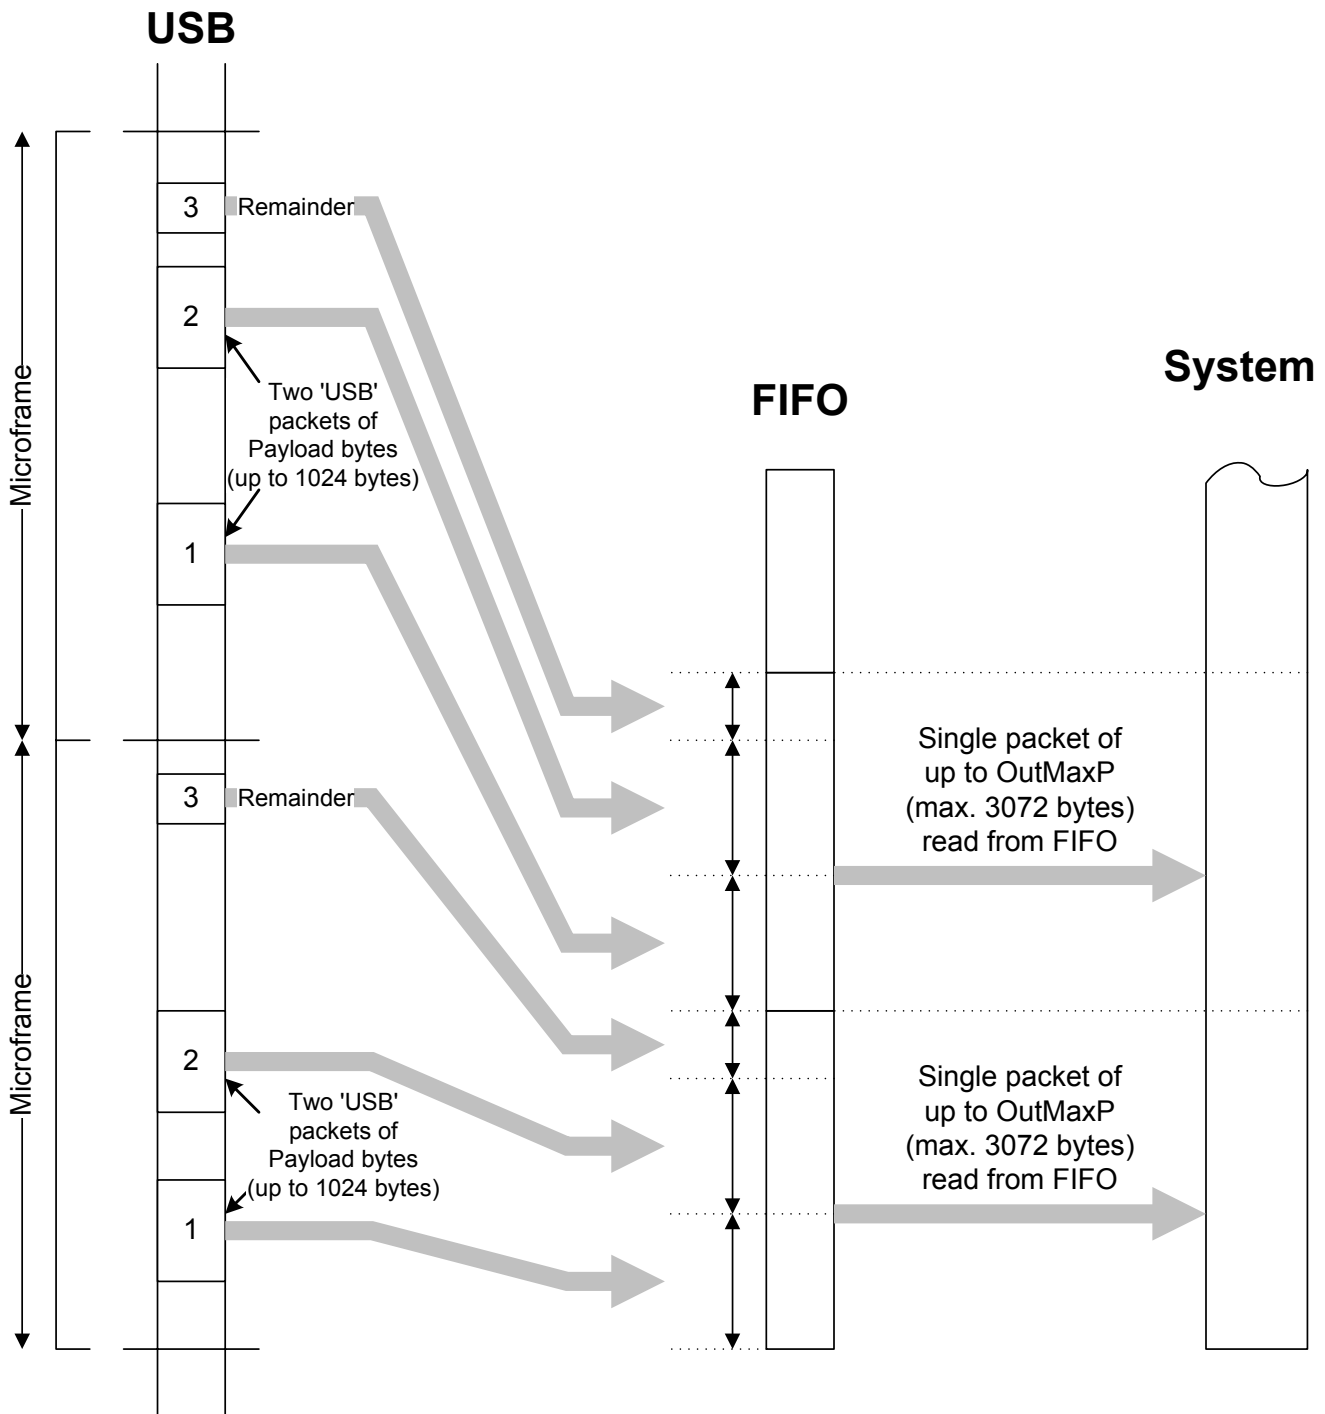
USB

Microframe

3 Remainder

2

Two 'USB' packets of Payload bytes (up to 1024 bytes)

1

System

FIFO

Microframe

3 Remainder

Single packet of up to OutMaxP (max. 3072 bytes) read from FIFO

2

Two 'USB' packets of Payload bytes (up to 1024 bytes)

1

Single packet of up to OutMaxP (max. 3072 bytes) read from FIFO